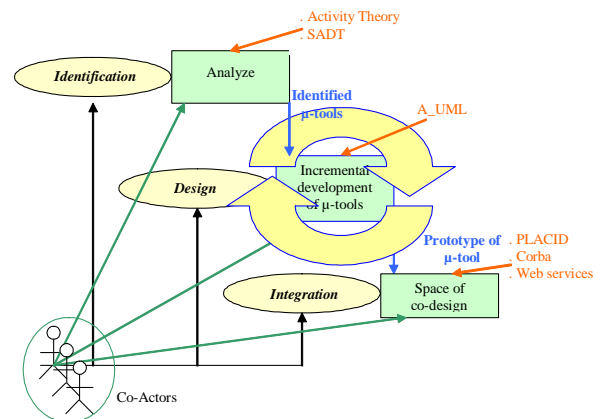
. Activity Theory
. SADT

Identification

Analyze

Identified μ-tools

A_UML

Design

Incremental development of μ-tools

Prototype of μ-tool

. PLACID
. Corba
. Web services

Integration

Space of co-design

Co-Actors